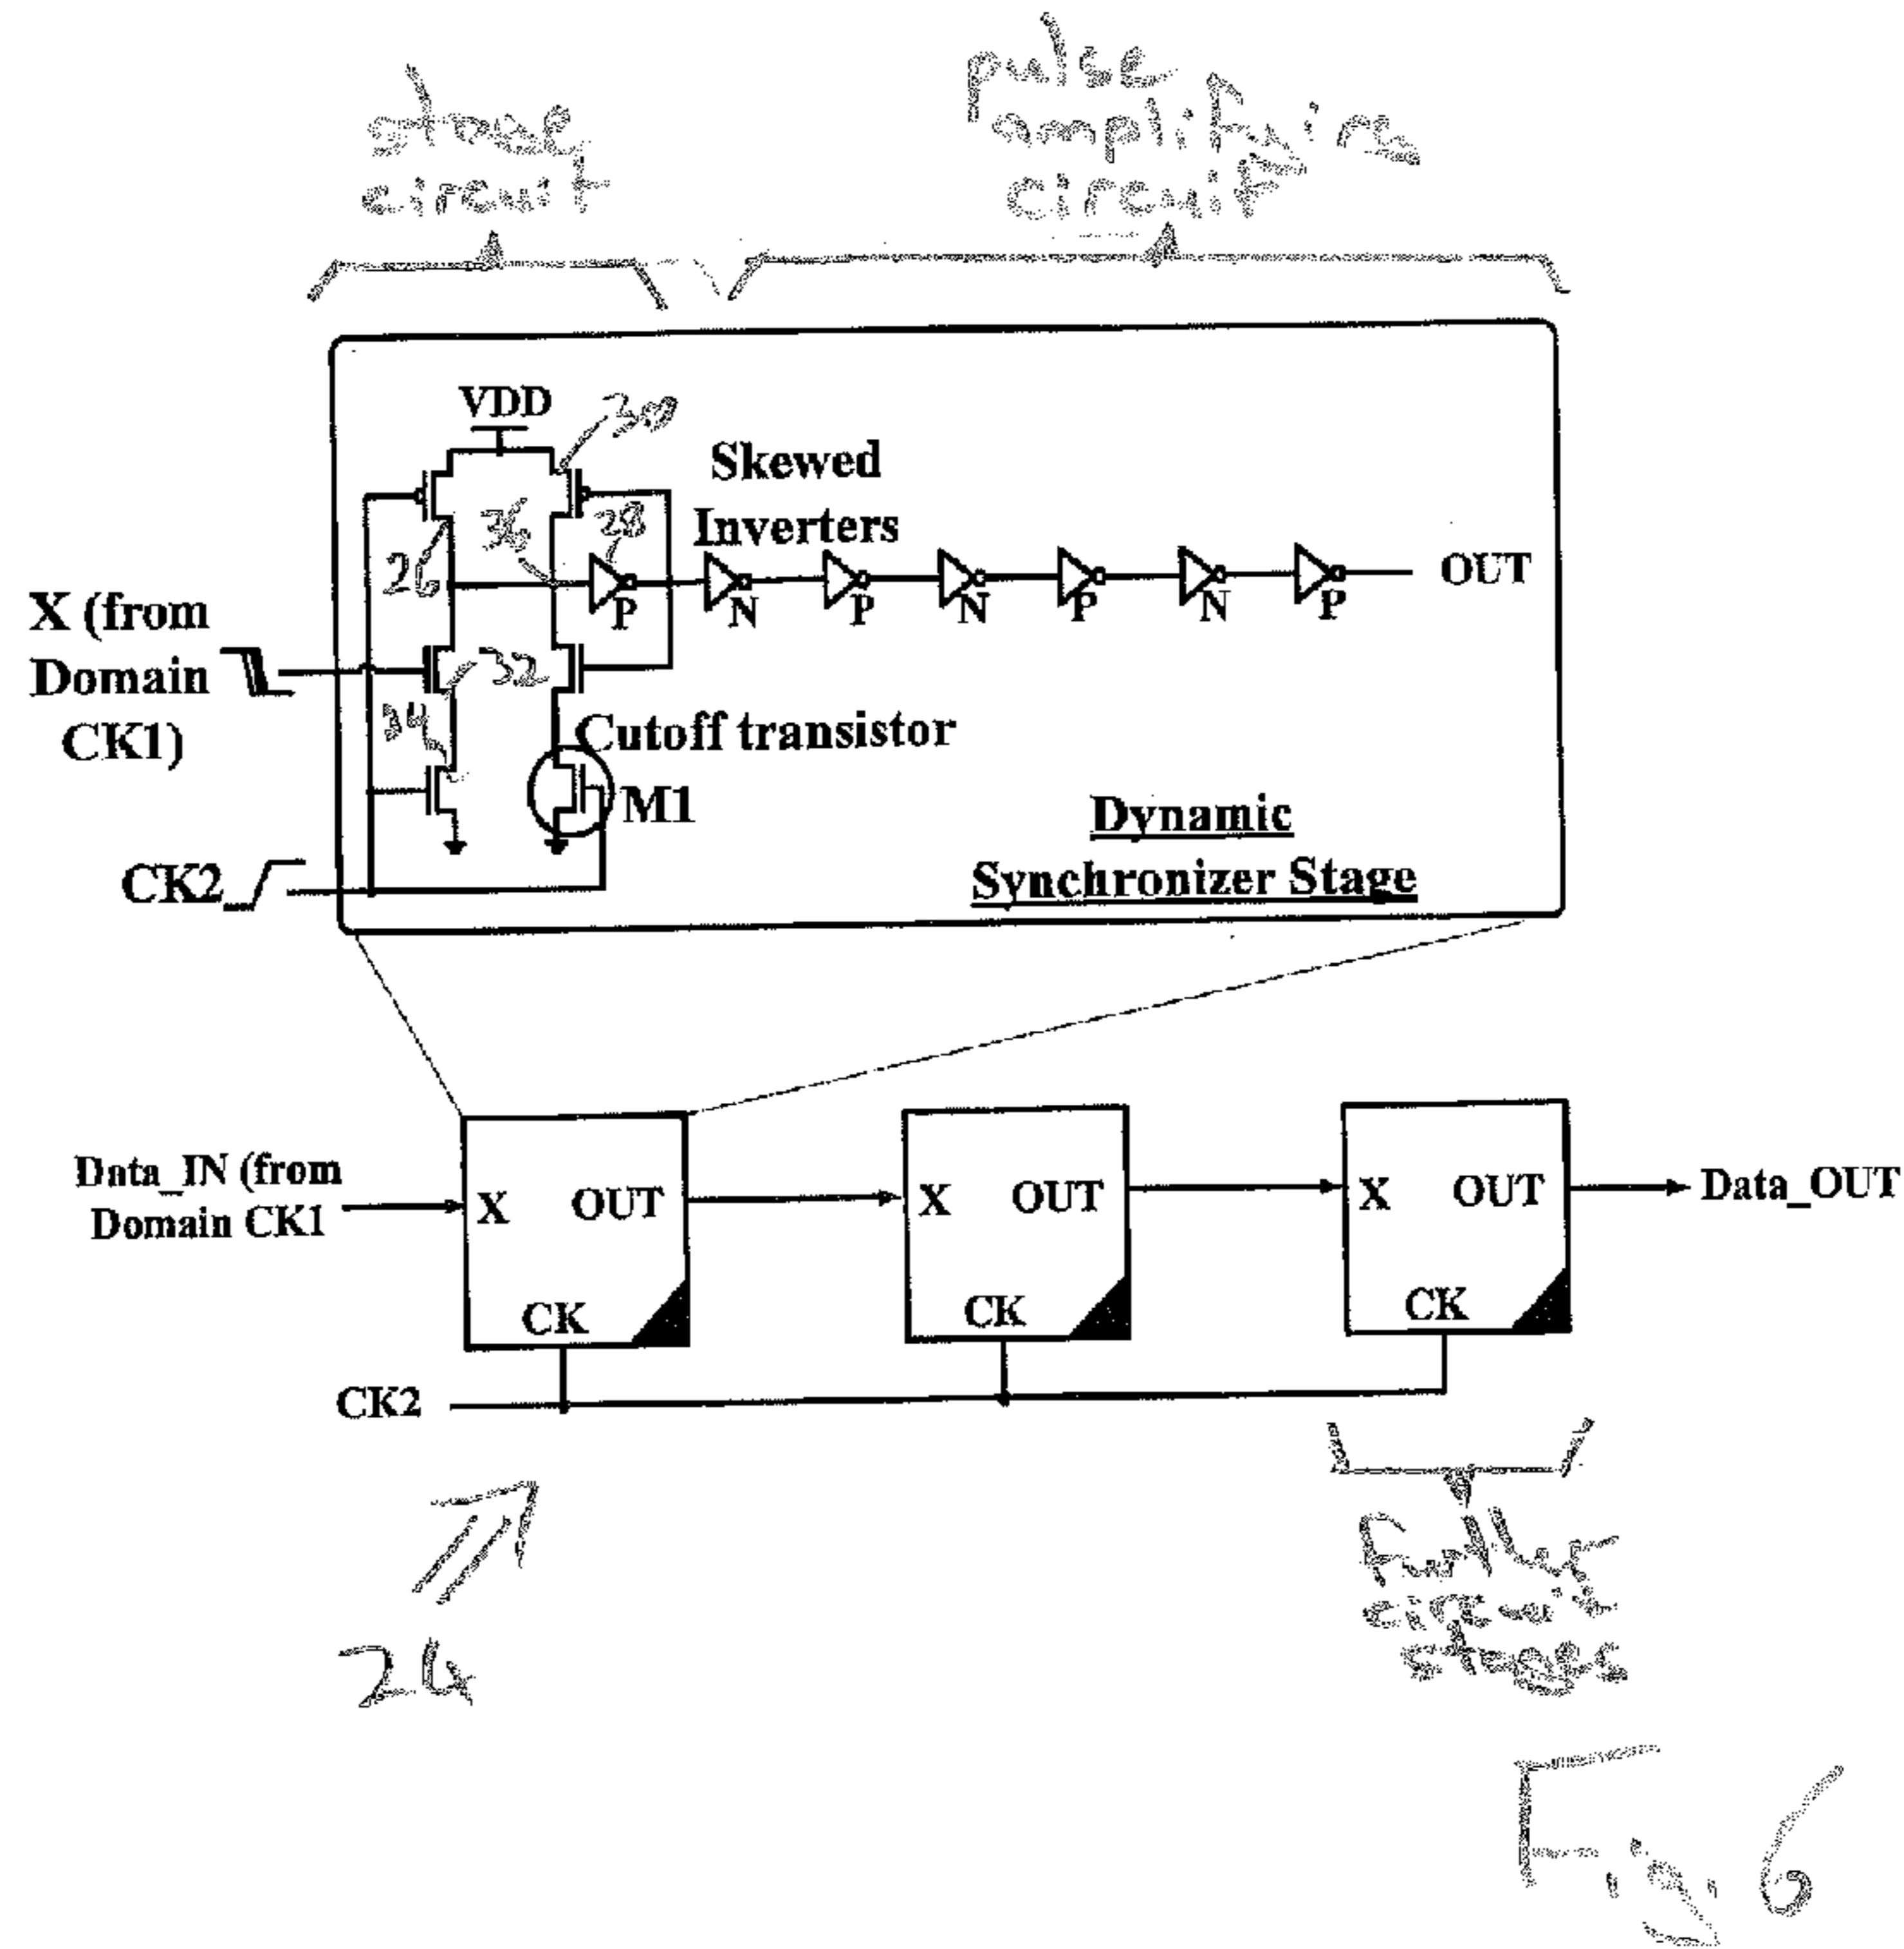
store circuit

pulse amplifying circuit

VDD

30

Skewed Inverters

28

36

26

P N P N P N P

OUT

X (from Domain CK1)

32

34

Cutoff transistor

M1

Dynamic Synchronizer Stage

CK2

Data_IN (from Domain CK1

X OUT

CK

X OUT

CK

X OUT

CK

Data_OUT

CK2

24

further circuit stages

Fig 6